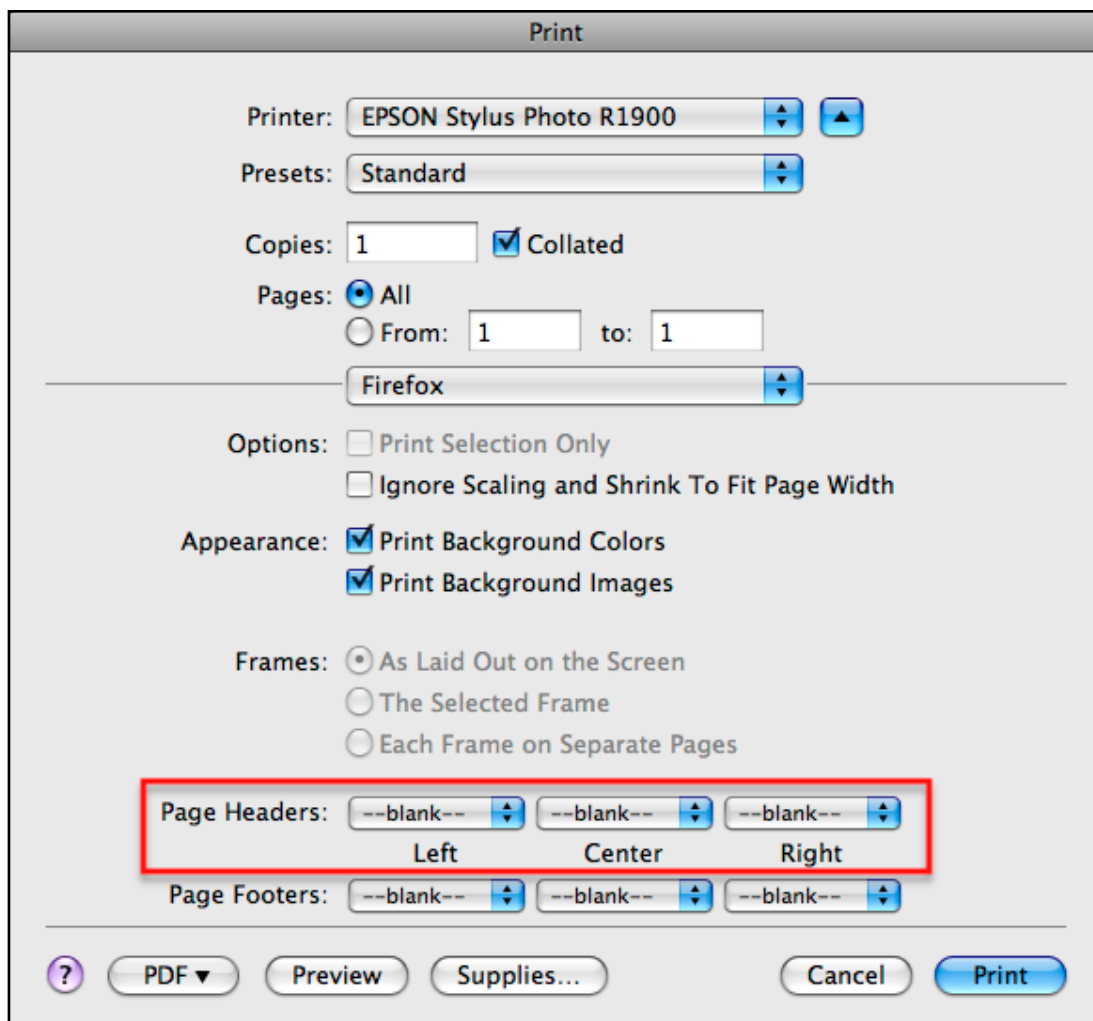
Print

Printer: EPSON Stylus Photo R1900

Presets: Standard

Copies: 1 Collated

Pages: All

From: 1 to: 1

Firefox

Options: Print Selection Only

Ignore Scaling and Shrink To Fit Page Width

Appearance: Print Background Colors

Print Background Images

Frames: As Laid Out on the Screen

The Selected Frame

Each Frame on Separate Pages

Page Headers: --blank-- --blank-- --blank--

Left Center Right

Page Footers: --blank-- --blank-- --blank--

? PDF ▾ Preview Supplies... Cancel Print